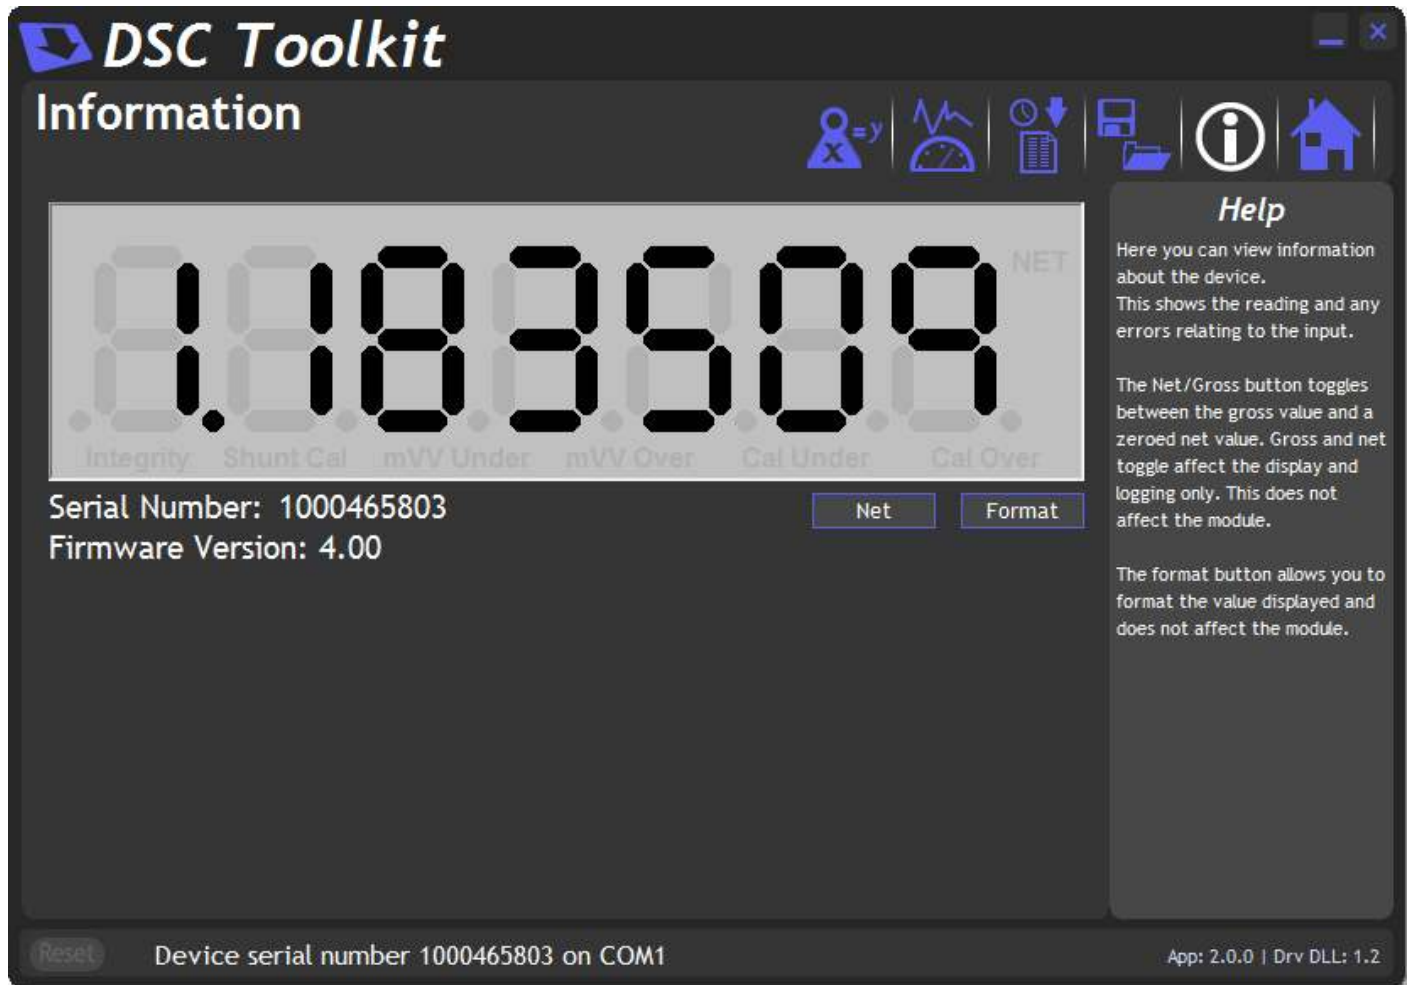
DSC Toolkit

Information

=y

1.183509

NET

Integrity Shunt Cal mVV Under mVV Over Cal Under Cal Over

Serial Number: 1000465803

Firmware Version: 4.00

Net

Format

Help

Here you can view information about the device.
This shows the reading and any errors relating to the input.

The Net/Gross button toggles between the gross value and a zeroed net value. Gross and net toggle affect the display and logging only. This does not affect the module.

The format button allows you to format the value displayed and does not affect the module.

Reset

Device serial number 1000465803 on COM1

App: 2.0.0 | Drv DLL: 1.2